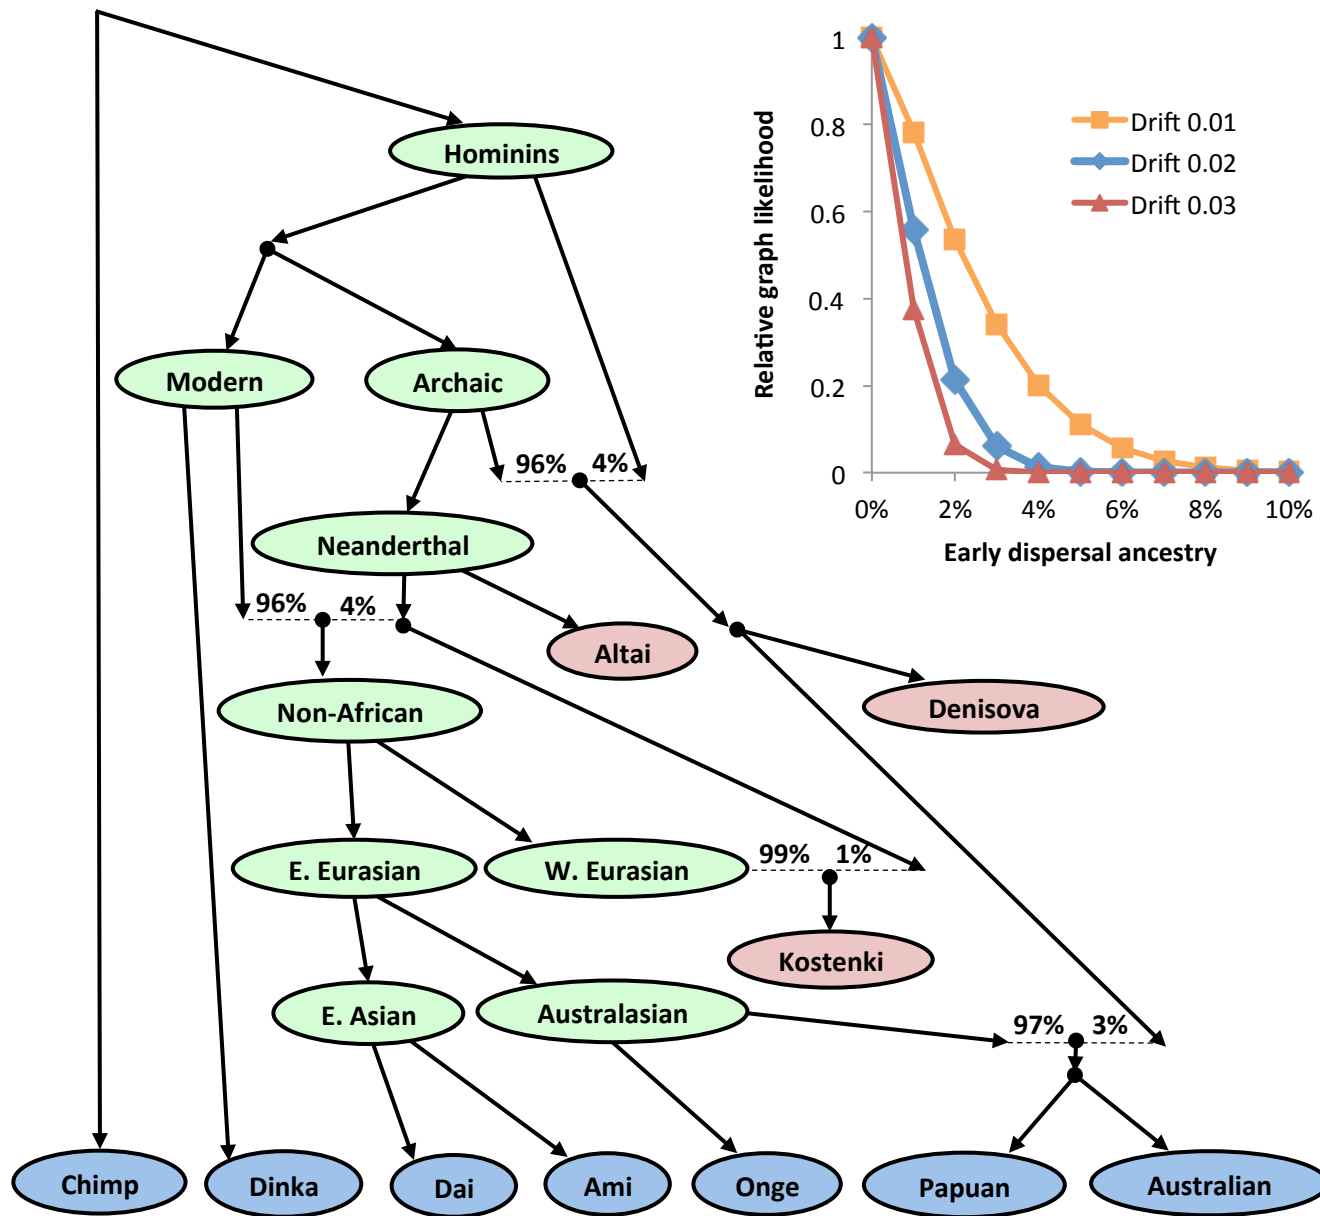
Hominins

Modern

Archaic

96%

4%

Neanderthal

96%

4%

Altai

Denisova

Non-African

E. Eurasian

W. Eurasian

99%

1%

Kostenki

E. Asian

Australasian

97%

3%

Chimp

Dinka

Dai

Ami

Onge

Papuan

Australian

Relative graph likelihood

1

0.8

0.6

0.4

0.2

0

0%

2%

4%

6%

8%

10%

Early dispersal ancestry

Drift 0.01

Drift 0.02

Drift 0.03